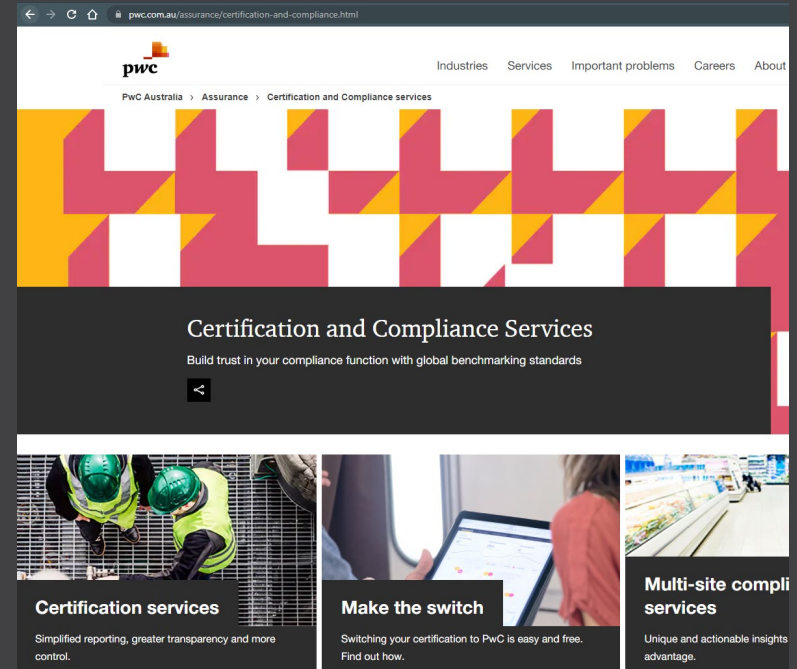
pwc.com.au/assurance/certification-and-compliance.html

pwc

Industries Services Important problems Careers About

PwC Australia › Assurance › Certification and Compliance services

Certification and Compliance Services

Build trust in your compliance function with global benchmarking standards

Certification services

Simplified reporting, greater transparency and more control.

Make the switch

Switching your certification to PwC is easy and free. Find out how.

Multi-site compli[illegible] services

Unique and actionable insights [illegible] advantage.